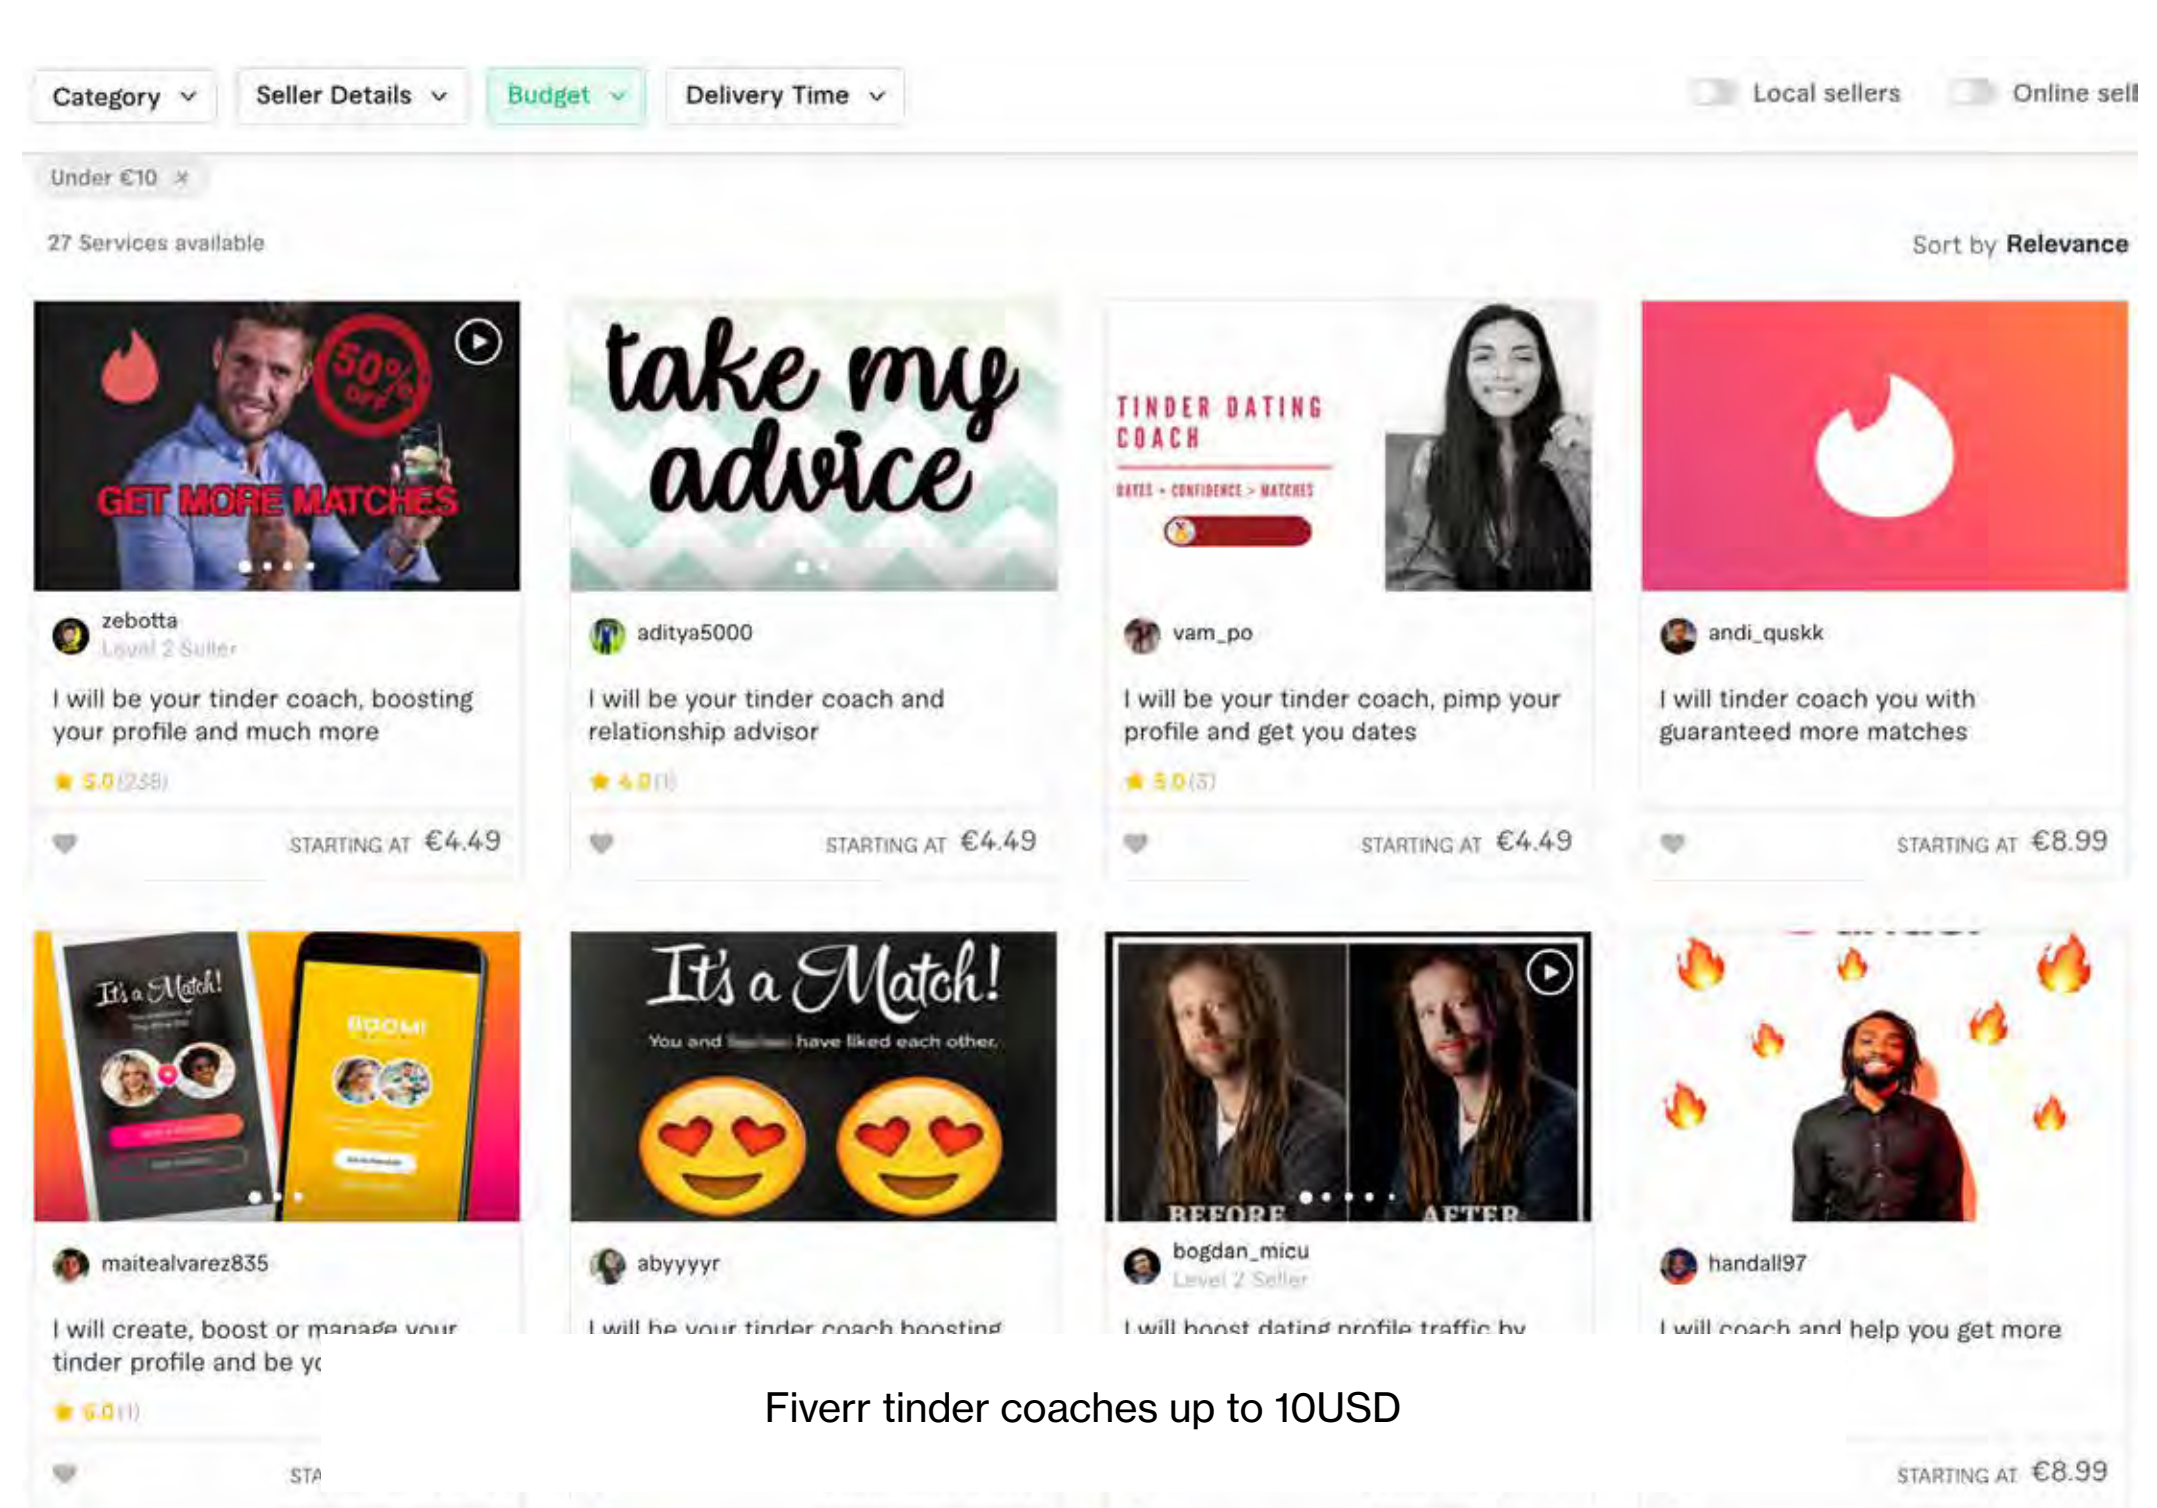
Category ⌄ Seller Details ⌄ Budget ⌄ Delivery Time ⌄ Local sellers Online sell

Under €10 ×

27 Services available

Sort by Relevance

50% OFF

GET MORE MATCHES

zebotta
Level 2 Seller

I will be your tinder coach, boosting your profile and much more

★ 5.0 (238)

STARTING AT €4.49

take my advice

aditya5000

I will be your tinder coach and relationship advisor

★ 4.0 (1)

STARTING AT €4.49

TINDER DATING COACH

DATES + CONFIDENCE > MATCHES

vam_po

I will be your tinder coach, pimp your profile and get you dates

★ 5.0 (5)

STARTING AT €4.49

andi_guskk

I will tinder coach you with guaranteed more matches

STARTING AT €8.99

It's a Match!

BOOM!

maitealvarez835

I will create, boost or manage your tinder profile and be y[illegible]

★ 5.0 (1)

STA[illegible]

It's a Match!

You and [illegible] have liked each other.

abyyyyr

I will be your tinder coach boosting

BEFORE AFTER

bogdan_micu
Level 2 Seller

I will boost dating profile traffic by

handall97

I will coach and help you get more

STARTING AT €8.99

Fiverr tinder coaches up to 10USD